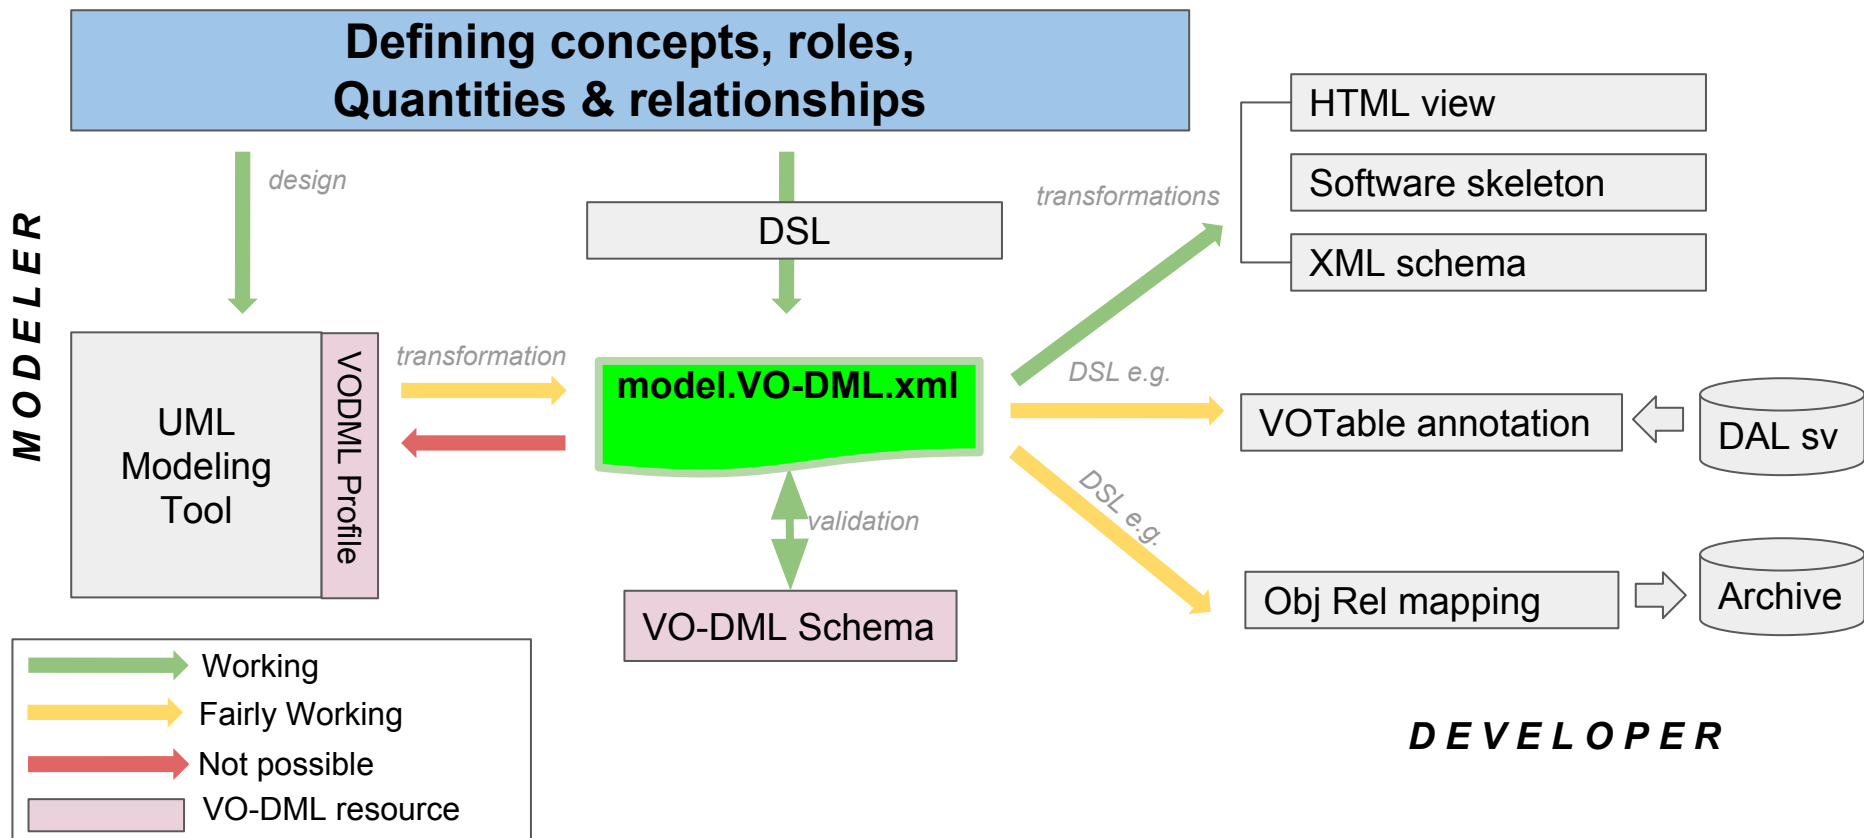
Defining concepts, roles, Quantities & relationships

MODELER

design

DSL

transformations

HTML view

Software skeleton

XML schema

UML Modeling Tool

VODML Profile

transformation

model.VO-DML.xml

DSL e.g.

VOTable annotation

DAL sv

validation

DSL e.g.

Obj Rel mapping

Archive

VO-DML Schema

Working

Fairly Working

Not possible

VO-DML resource

DEVELOPER